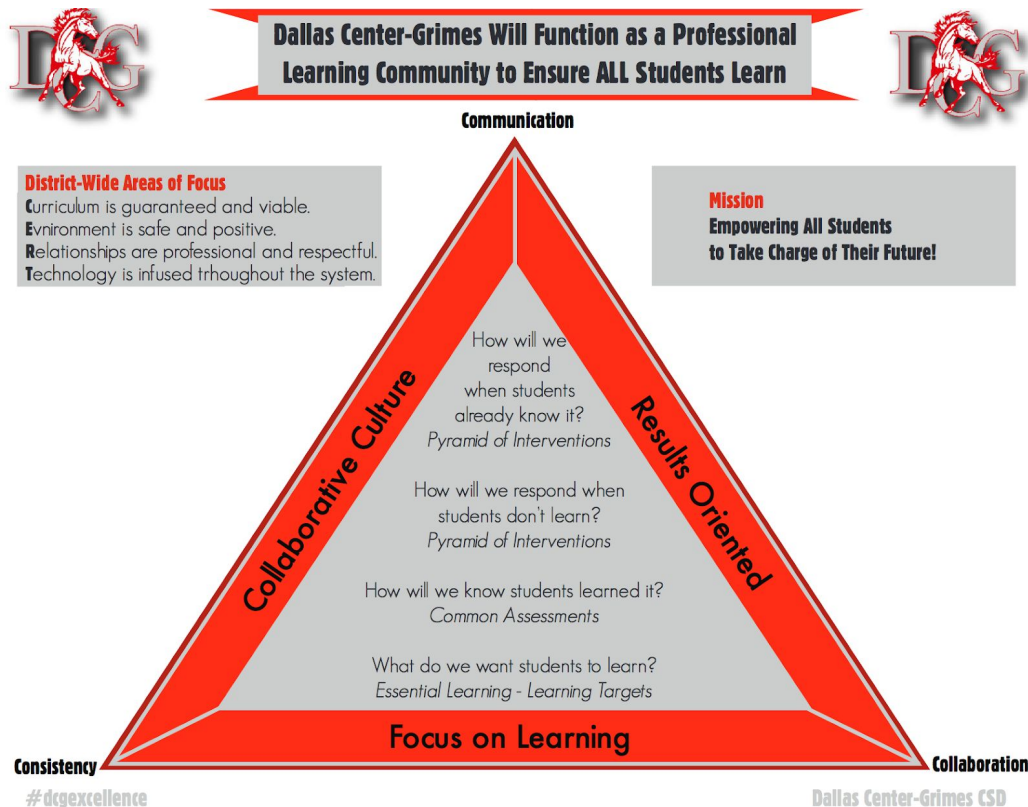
DCG

Dallas Center-Grimes Will Function as a Professional Learning Community to Ensure ALL Students Learn

DCG

Communication

District-Wide Areas of Focus
Curriculum is guaranteed and viable.
Evnironment is safe and positive.
Relationships are professional and respectful.
Technology is infused trhoughout the system.

Mission
Empowering All Students to Take Charge of Their Future!

Collaborative Culture

Results Oriented

How will we respond when students already know it?
Pyramid of Interventions

How will we respond when students don't learn?
Pyramid of Interventions

How will we know students learned it?
Common Assessments

What do we want students to learn?
Essential Learning - Learning Targets

Focus on Learning

Consistency

Collaboration

#dcgexcellence

Dallas Center-Grimes CSD